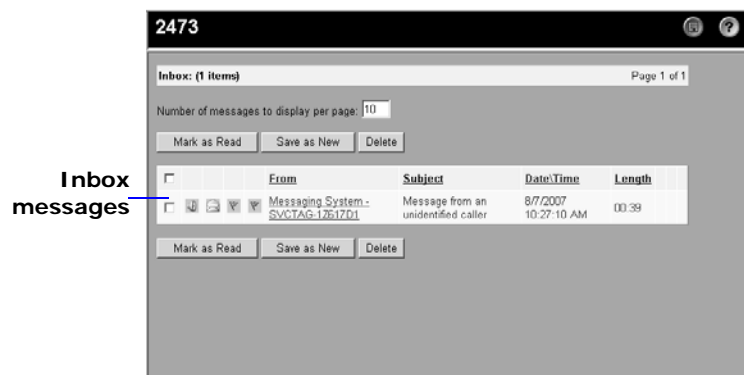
2473

Inbox: (1 items)

Page 1 of 1

Number of messages to display per page: 10

Mark as Read | Save as New | Delete

Inbox messages

| | From | Subject | Date\Time | Length |
|---|---|---|---|---|
| | Messaging System - SVCTAG-1Z617D1 | Message from an unidentified caller | 8/7/2007 10:27:10 AM | 00:39 |

Mark as Read | Save as New | Delete